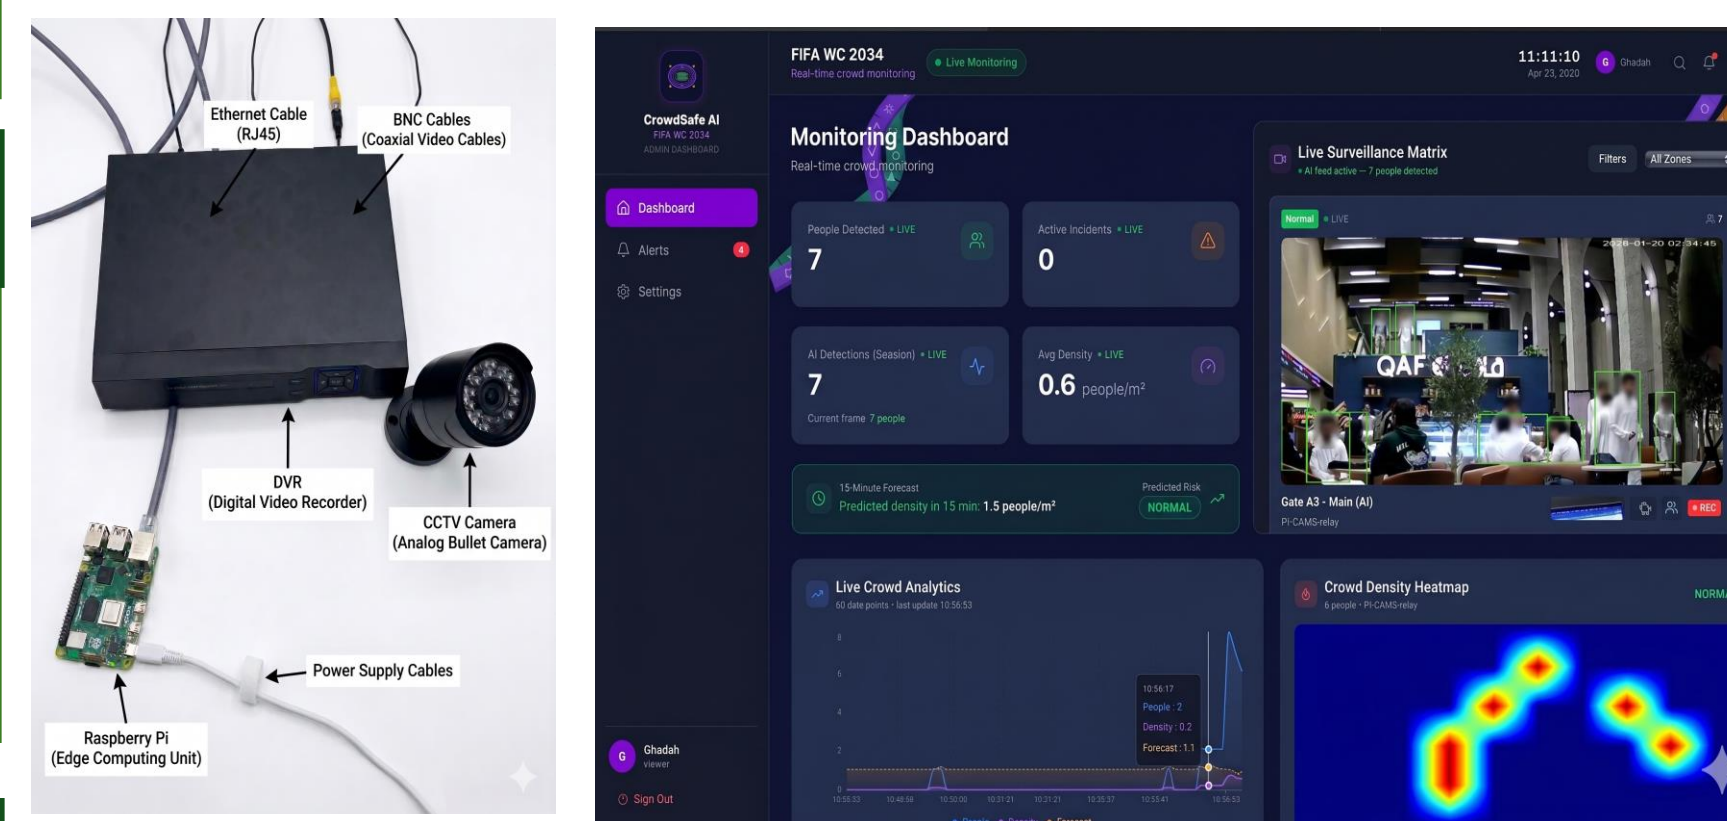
Ethernet Cable
(RJ45)

BNC Cables
(Coaxial Video Cables)

DVR
(Digital Video Recorder)

CCTV Camera
(Analog Bullet Camera)

Power Supply Cables

Raspberry Pi
(Edge Computing Unit)

CrowdSafe AI
FIFA WC 2034
ADMIN DASHBOARD

Dashboard
Alerts 4
Settings

Ghadah
viewer
Sign Out

FIFA WC 2034
Real-time crowd monitoring
Live Monitoring

11:11:10
Apr 23, 2020
G Ghadah

Monitoring Dashboard
Real-time crowd monitoring

People Detected • LIVE
7

Active Incidents • LIVE
0

AI Detections (Season) • LIVE
7
Current frame 7 people

Avg Density • LIVE
0.6 people/m²

15-Minute Forecast
Predicted density in 15 min: 1.5 people/m²
Predicted Risk
NORMAL

Live Surveillance Matrix
• AI feed active — 7 people detected
Filters
All Zones

Normal • LIVE
7
2028-01-20 02:34:45
QAF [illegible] LD
Gate A3 - Main (AI)
PI-CAMS-relay
REC

Live Crowd Analytics
60 data points · last update 10:56:53
8
6
4
2
0
10:56:17
People : 2
Density : 0.2
Forecast : 1.1
10:55:53 10:48:58 10:50:00 10:31:21 10:31:21 10:35:37 10:55:41 10:56:53

Crowd Density Heatmap
6 people · PI-CAMS-relay
NORMA